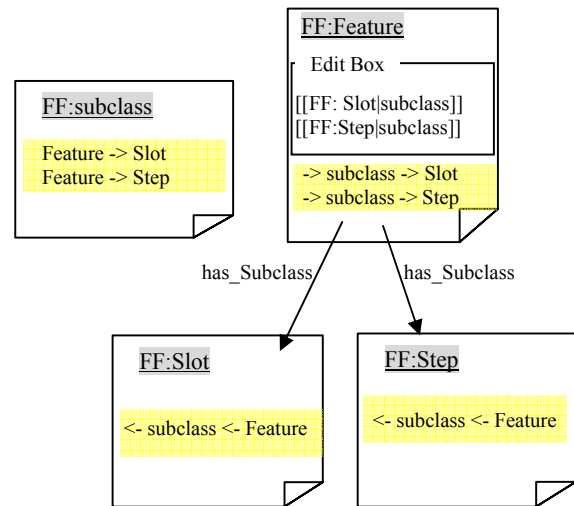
FF:subclass

Feature -> Slot
Feature -> Step

FF:Feature

Edit Box

[[FF: Slot|subclass]]
[[FF:Step|subclass]]

-> subclass -> Slot
-> subclass -> Step

has_Subclass

has_Subclass

FF:Slot

<- subclass <- Feature

FF:Step

<- subclass <- Feature